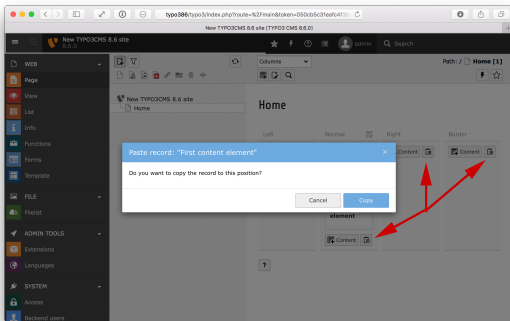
typo386/typo3/index.php?route=%2Fmain&token=060db6c31eafc41
New TYPO3CMS 8.6 site [TYPO3 CMS 8.6.0]

New TYPO3CMS 8.6 site
8.6.0

admin
Search

WEB
Page
View
List
Info
Functions
Forms
Template

FILE
Filelist

ADMIN TOOLS
Extensions
Languages

SYSTEM
Access
Backend users

New TYPO3CMS 8.6 site
Home

Columns

Path: / Home [1]

Home

Left
Normal
Right
Border

Content
Content
Content

element

Paste record: "First content element"

Do you want to copy the record to this position?

Cancel
Copy